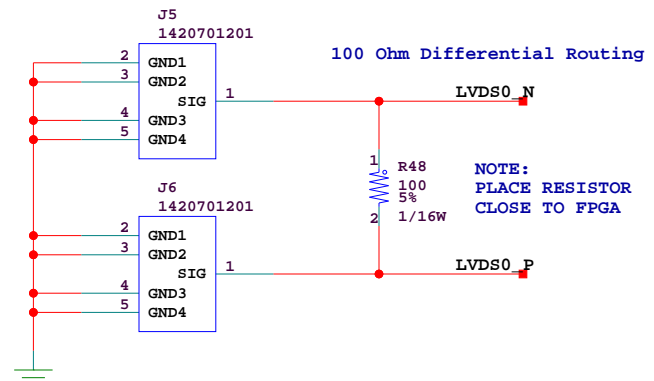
J5
1420701201

100 Ohm Differential Routing

2 GND1
3 GND2
SIG 1
4 GND3
5 GND4

LVDS0_N

1
R48
100
5%
2
1/16W

NOTE:
PLACE RESISTOR
CLOSE TO FPGA

J6
1420701201

2 GND1
3 GND2
SIG 1
4 GND3
5 GND4

LVDS0_P